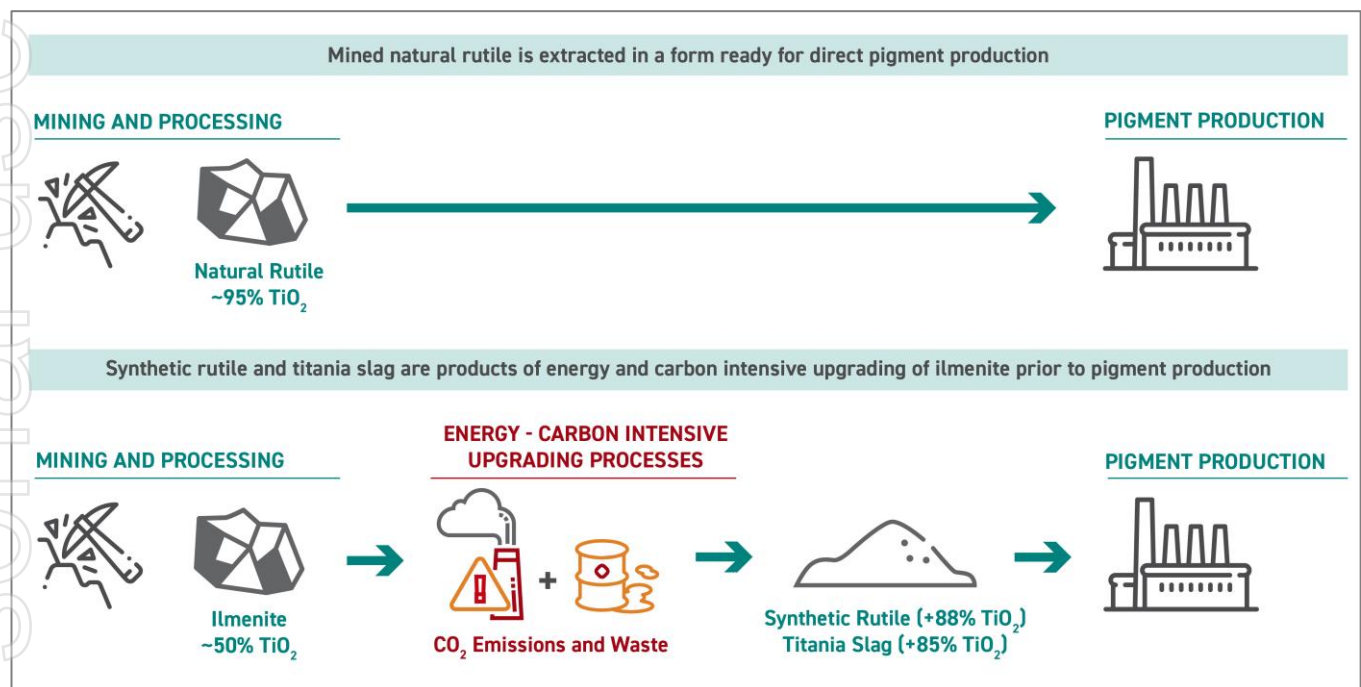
Mined natural rutile is extracted in a form ready for direct pigment production

MINING AND PROCESSING

Natural Rutile
~95% $TiO_2$

PIGMENT PRODUCTION

Synthetic rutile and titania slag are products of energy and carbon intensive upgrading of ilmenite prior to pigment production

MINING AND PROCESSING

Ilmenite
~50% $TiO_2$

ENERGY - CARBON INTENSIVE UPGRADING PROCESSES

+

$CO_2$ Emissions and Waste

Synthetic Rutile (+88% $TiO_2$)
Titania Slag (+85% $TiO_2$)

PIGMENT PRODUCTION